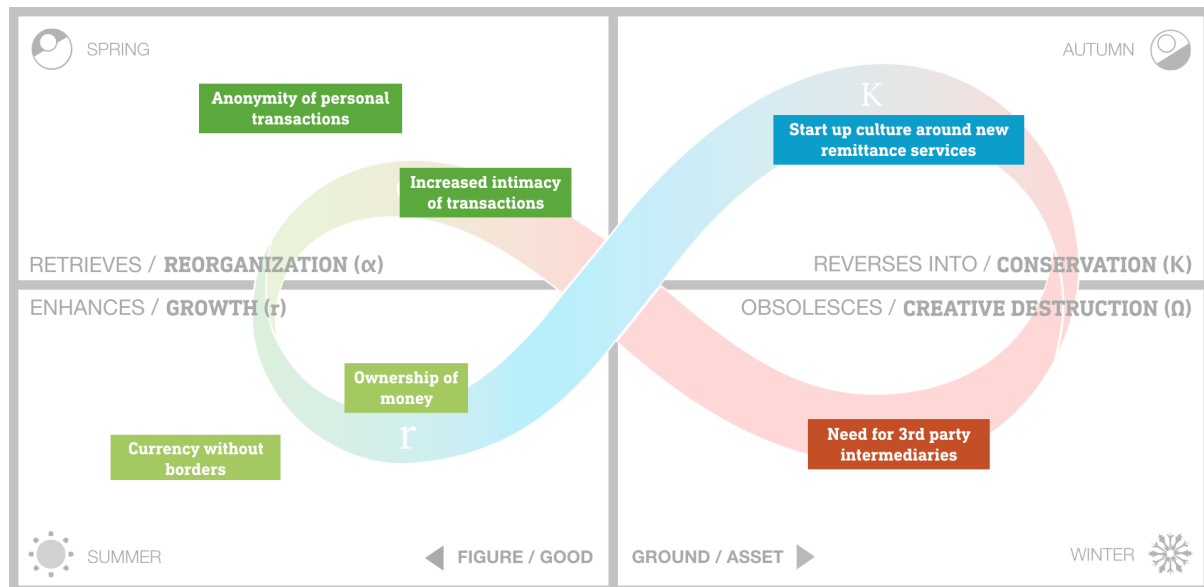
SPRING

Anonymity of personal transactions

Increased intimacy of transactions

RETRIEVES / REORGANIZATION (α)

AUTUMN

K

Start up culture around new remittance services

REVERSES INTO / CONSERVATION (K)

ENHANCES / GROWTH (r)

Ownership of money

r

Currency without borders

SUMMER

FIGURE / GOOD

OBSOLESCES / CREATIVE DESTRUCTION (Ω)

Need for 3rd party intermediaries

GROUND / ASSET

WINTER